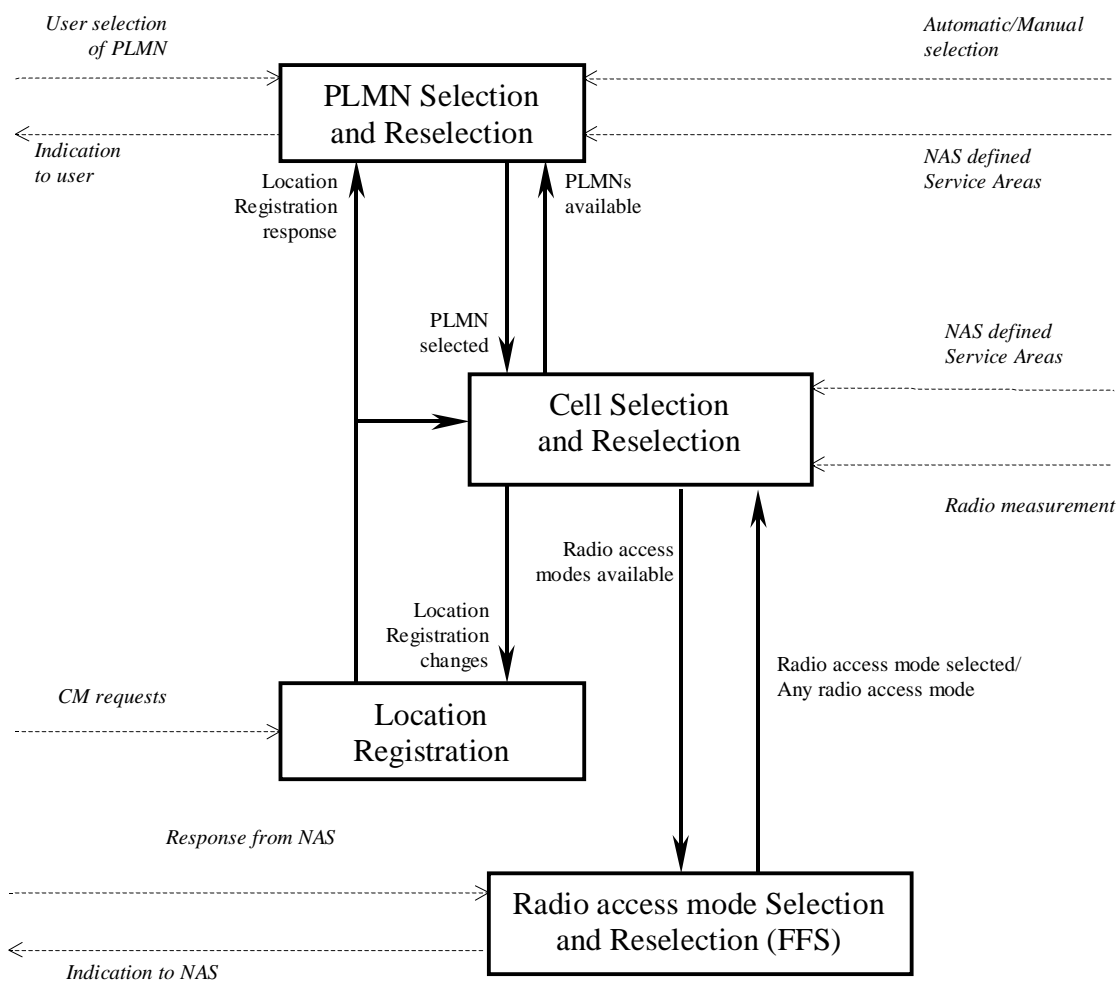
User selection of PLMN

Automatic/Manual selection

PLMN Selection and Reselection

Indication to user

NAS defined Service Areas

Location Registration response

PLMNs available

PLMN selected

NAS defined Service Areas

Cell Selection and Reselection

Radio measurement

Radio access modes available

Location Registration changes

Radio access mode selected/ Any radio access mode

CM requests

Location Registration

Response from NAS

Radio access mode Selection and Reselection (FFS)

Indication to NAS